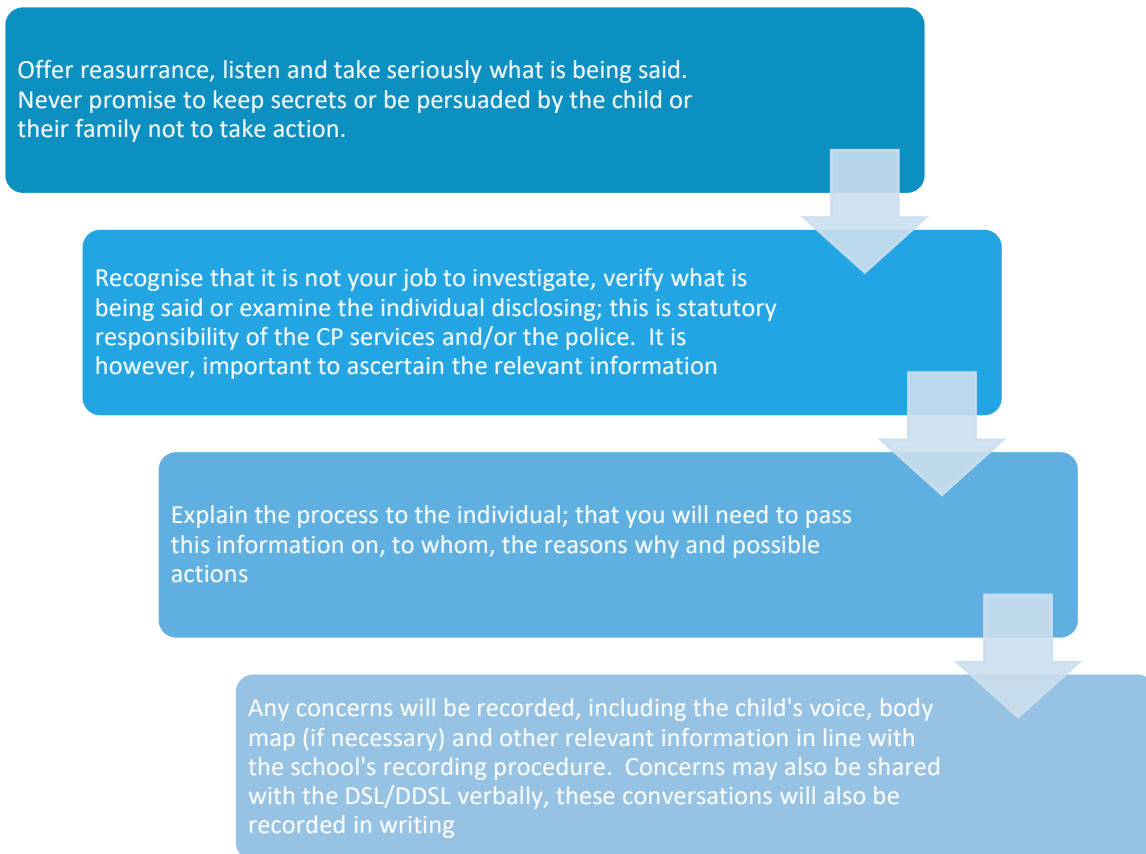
Offer reasurrance, listen and take seriously what is being said. Never promise to keep secrets or be persuaded by the child or their family not to take action.

Recognise that it is not your job to investigate, verify what is being said or examine the individual disclosing; this is statutory responsibility of the CP services and/or the police. It is however, important to ascertain the relevant information

Explain the process to the individual; that you will need to pass this information on, to whom, the reasons why and possible actions

Any concerns will be recorded, including the child's voice, body map (if necessary) and other relevant information in line with the school's recording procedure. Concerns may also be shared with the DSL/DDSL verbally, these conversations will also be recorded in writing